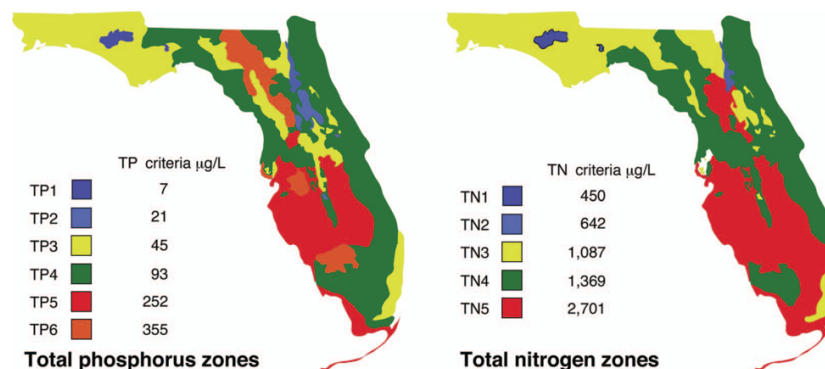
TP criteria $\mu$g/L

| | | |
|---|---|---|
| TP1 | | 7 |
| TP2 | | 21 |
| TP3 | | 45 |
| TP4 | | 93 |
| TP5 | | 252 |
| TP6 | | 355 |

Total phosphorus zones

TN criteria $\mu$g/L

| | | |
|---|---|---|
| TN1 | | 450 |
| TN2 | | 642 |
| TN3 | | 1,087 |
| TN4 | | 1,369 |
| TN5 | | 2,701 |

Total nitrogen zones